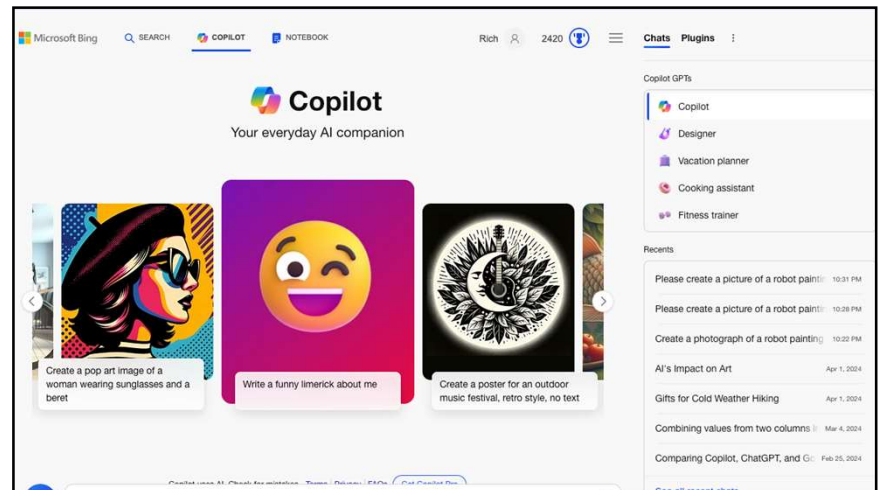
Microsoft Bing SEARCH COPILOT NOTEBOOK Rich 2420

Chats Plugins

Copilot
Your everyday AI companion

Create a pop art image of a woman wearing sunglasses and a beret

Write a funny limerick about me

Create a poster for an outdoor music festival, retro style, no text

Copilot GPTs

Copilot

Designer

Vacation planner

Cooking assistant

Fitness trainer

Recents

Please create a picture of a robot paintir 10:31 PM

Please create a picture of a robot paintir 10:28 PM

Create a photograph of a robot painting 10:22 PM

AI's Impact on Art Apr 1, 2024

Gifts for Cold Weather Hiking Apr 1, 2024

Combining values from two columns i Mar 4, 2024

Comparing Copilot, ChatGPT, and Ge Feb 25, 2024

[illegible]

Copilot uses AI. Check for mistakes. Terms Privacy FAQs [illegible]